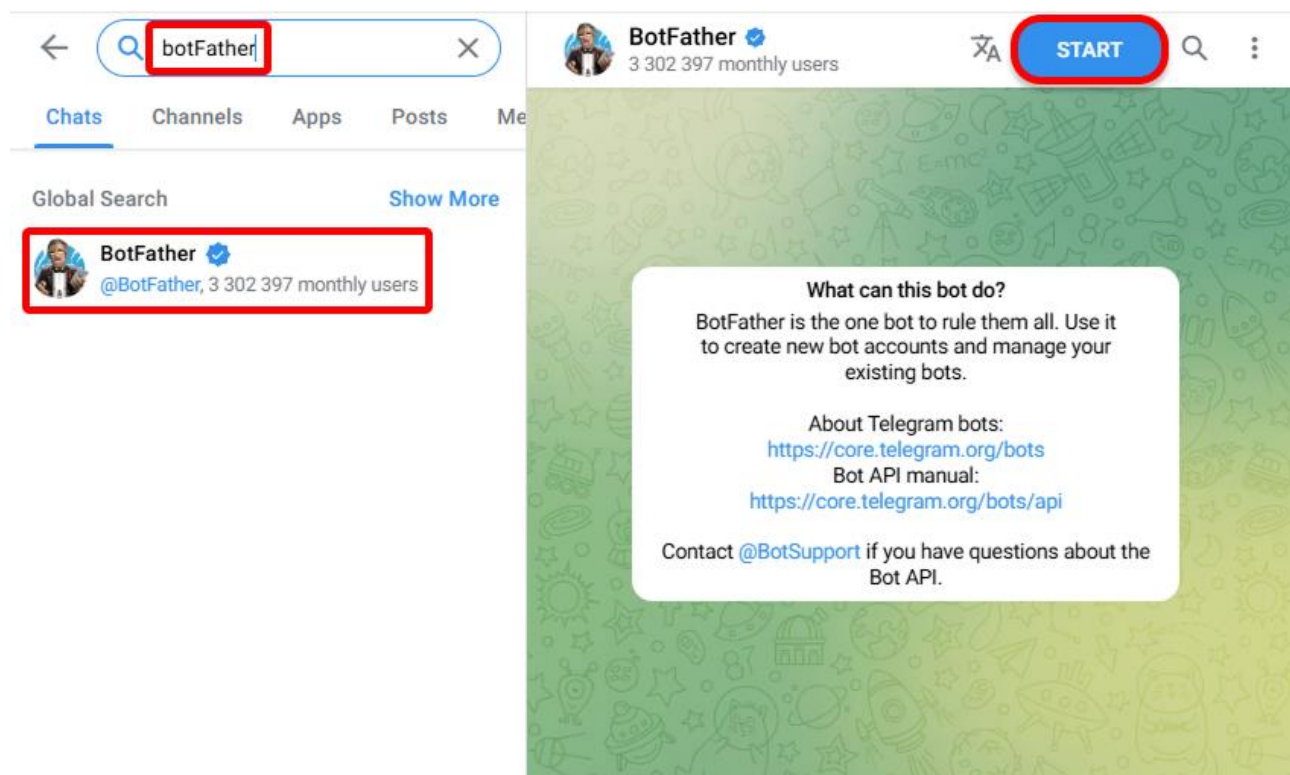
botFather

Chats Channels Apps Posts Me

Global Search Show More

BotFather
@BotFather, 3 302 397 monthly users

BotFather
3 302 397 monthly users

START

What can this bot do?

BotFather is the one bot to rule them all. Use it to create new bot accounts and manage your existing bots.

About Telegram bots:
https://core.telegram.org/bots
Bot API manual:
https://core.telegram.org/bots/api

Contact @BotSupport if you have questions about the Bot API.